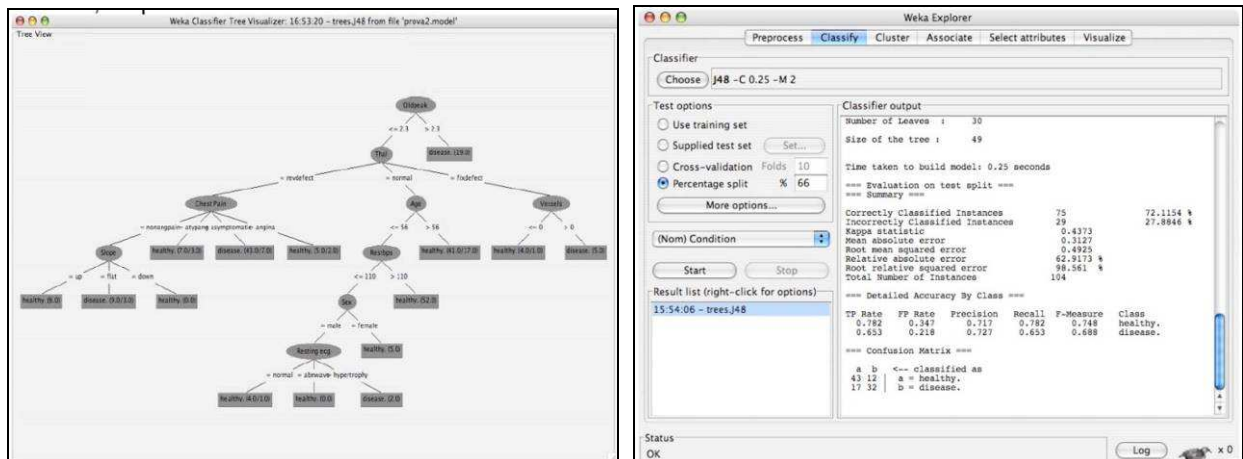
Weka Classifier Tree Visualizer: 16:53:20 - trees.J48 from file 'prova2.model'

Tree View

Oldpeak

<= 2.3

> 2.3

disease. (19.0)

Thal

= revdefect

= normal

= fixdefect

Chest Pain

Age

Vessels

= nonangpain

= atypang

= asymptomatic

= angina

<= 56

> 56

<= 0

> 0

Slope

healthy. (7.0/3.0)

disease. (41.0/7.0)

healthy. (5.0/2.0)

Restbps

healthy. (41.0/17.0)

healthy. (4.0/1.0)

disease. (5.0)

= up

= flat

= down

<= 110

> 110

healthy. (6.0)

disease. (9.0/3.0)

healthy. (0.0)

Sex

healthy. (52.0)

= male

= female

Resting ecg

healthy. (5.0)

= normal

= abnwave

= hypertrophy

healthy. (4.0/1.0)

healthy. (0.0)

disease. (2.0)

Weka Explorer

Preprocess | Classify | Cluster | Associate | Select attributes | Visualize

Classifier

Choose J48 -C 0.25 -M 2

Test options

Use training set

Supplied test set Set...

Cross-validation Folds 10

Percentage split % 66

More options...

(Nom) Condition

Start Stop

Result list (right-click for options)

15:54:06 - trees.J48

Classifier output

Number of Leaves : 30

Size of the tree : 49

Time taken to build model: 0.25 seconds

=== Evaluation on test split ===
=== Summary ===

| | | |
|---|---|---|
| Correctly Classified Instances | 75 | 72.1154 % |
| Incorrectly Classified Instances | 29 | 27.8846 % |
| Kappa statistic | 0.4373 | |
| Mean absolute error | 0.3127 | |
| Root mean squared error | 0.4925 | |
| Relative absolute error | 62.9173 % | |
| Root relative squared error | 98.561 % | |
| Total Number of Instances | 104 | |

=== Detailed Accuracy By Class ===

| TP Rate | FP Rate | Precision | Recall | F-Measure | Class |
|---|---|---|---|---|---|
| 0.782 | 0.347 | 0.717 | 0.782 | 0.748 | healthy. |
| 0.653 | 0.218 | 0.727 | 0.653 | 0.688 | disease. |

=== Confusion Matrix ===

a b <-- classified as
43 12 | a = healthy.
17 32 | b = disease.

Status

OK

Log

x 0